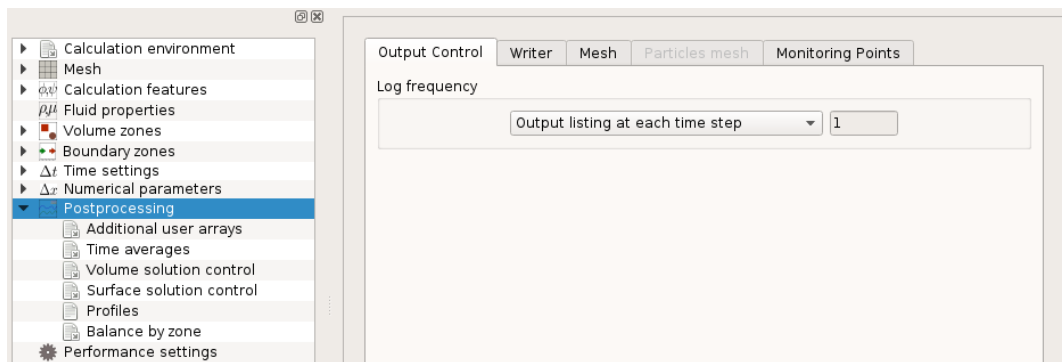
Calculation environment
Mesh
$\phi\psi$ Calculation features
$\rho\mu$ Fluid properties
Volume zones
Boundary zones
$\Delta t$ Time settings
$\Delta x$ Numerical parameters
Postprocessing
Additional user arrays
Time averages
Volume solution control
Surface solution control
Profiles
Balance by zone
Performance settings

Output Control | Writer | Mesh | Particles mesh | Monitoring Points

Log frequency

Output listing at each time step
1